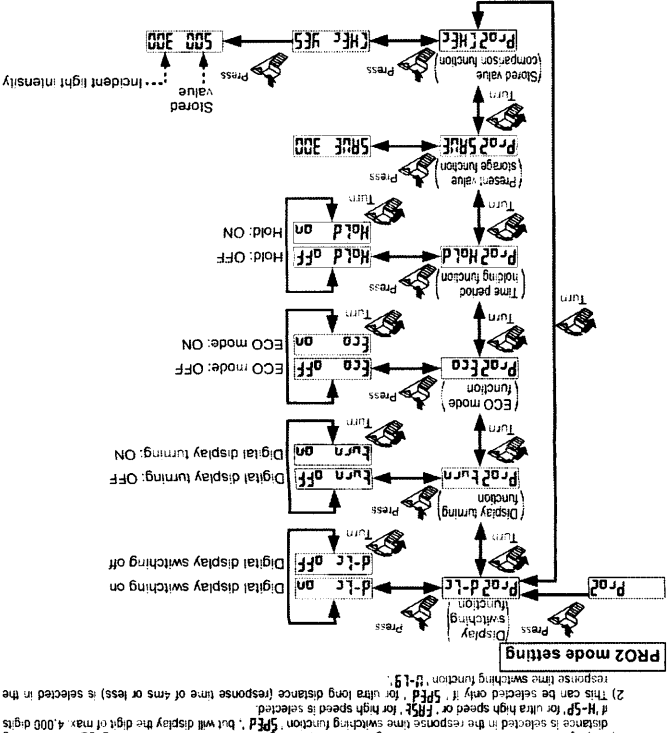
distance is selected in the response time switching function, 'SPEd', but will display the digit of max. 4,000 digits

2) This can be selected only if 'SPEd' for ultra long distance (response time of 4ms or less) is selected in the response time switching function 'U-LG'.

if 'H-SP' for ultra high speed or 'FASt' for high speed is selected.

PRO2 mode setting

Pro2

Press

Display switching function

Pro2 d-LC

Press

d-LC on

Digital display switching on

d-LC oFF

Digital display switching off

Turn

Display turning function

Pro2 turn

Press

turn oFF

Digital display turning: OFF

turn on

Digital display turning: ON

Turn

ECO mode function

Pro2 Eco

Eco oFF

ECO mode: OFF

Eco on

ECO mode: ON

Turn

Time period holding function

Pro2 HoLd

Press

HoLd oFF

Hold: OFF

HoLd on

Hold: ON

Turn

Turn

Present value storage function

Pro2 SAVE

Press

SAVE 300

500 300

Turn

Stored value comparison function

Pro2 CHEC

Press

CHEC YES

500 300

Stored value

Incident light intensity

Turn